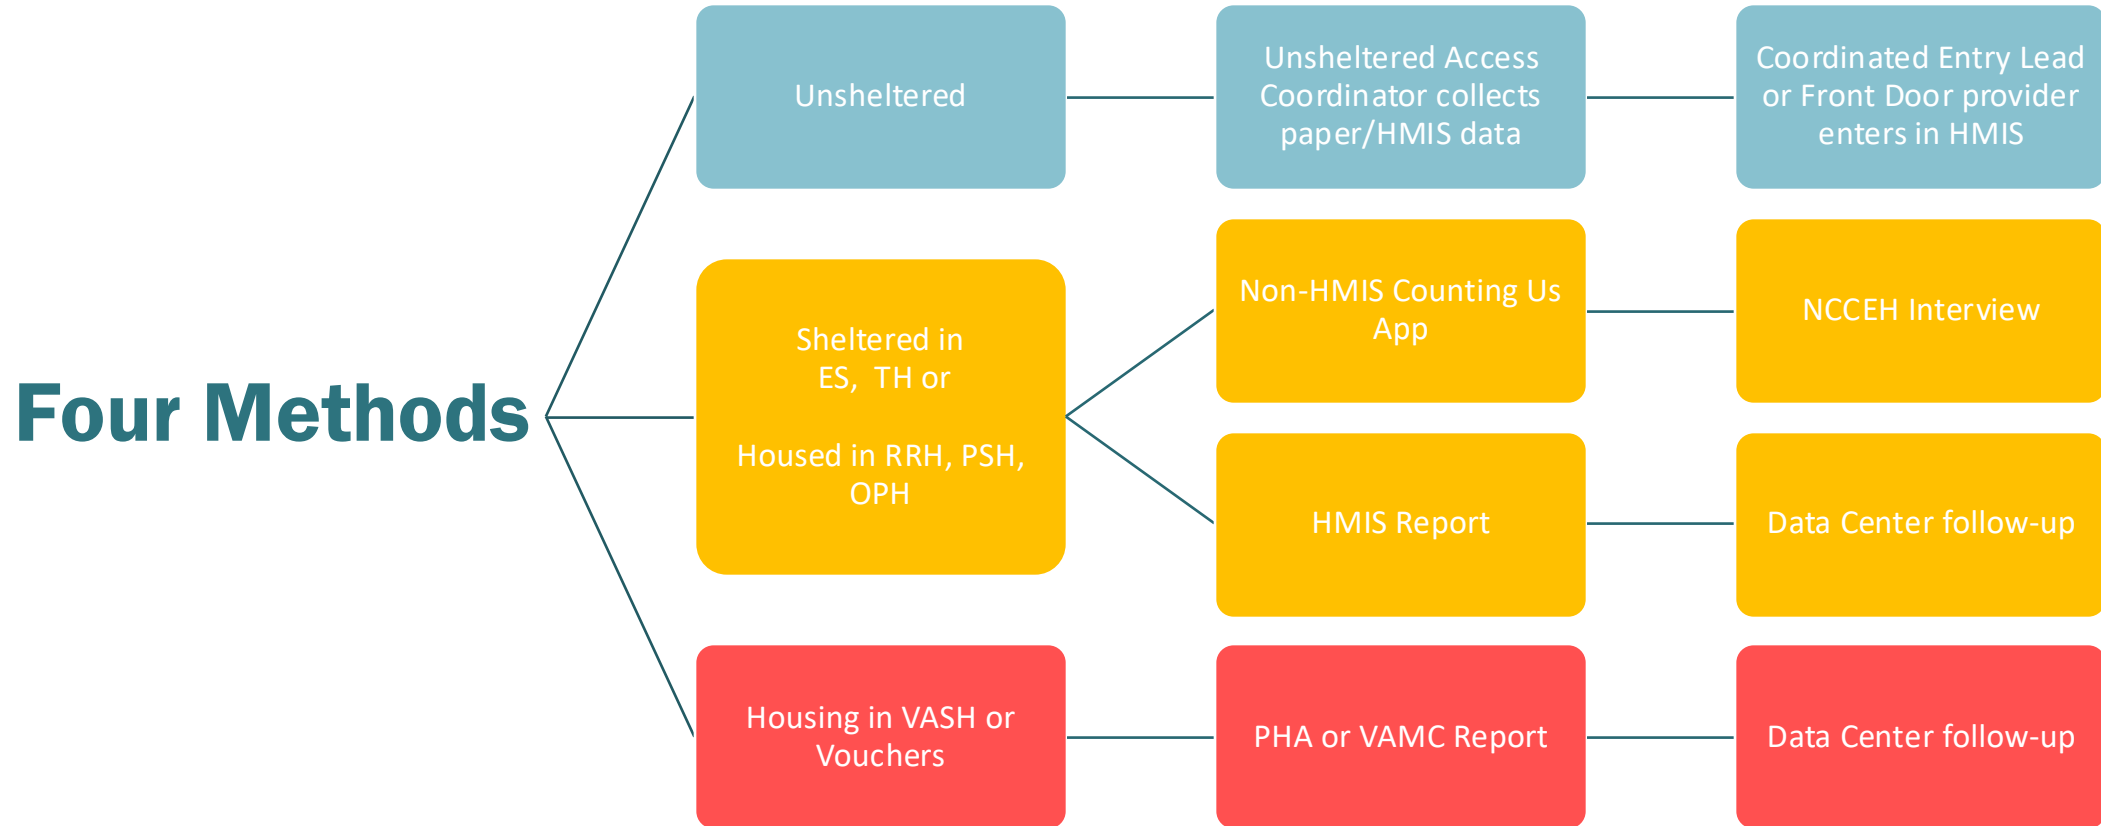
Four Methods

Unsheltered

Unsheltered Access Coordinator collects paper/HMIS data

Coordinated Entry Lead or Front Door provider enters in HMIS

Sheltered in ES, TH or

Housed in RRH, PSH, OPH

Non-HMIS Counting Us App

NCCEH Interview

HMIS Report

Data Center follow-up

Housing in VASH or Vouchers

PHA or VAMC Report

Data Center follow-up